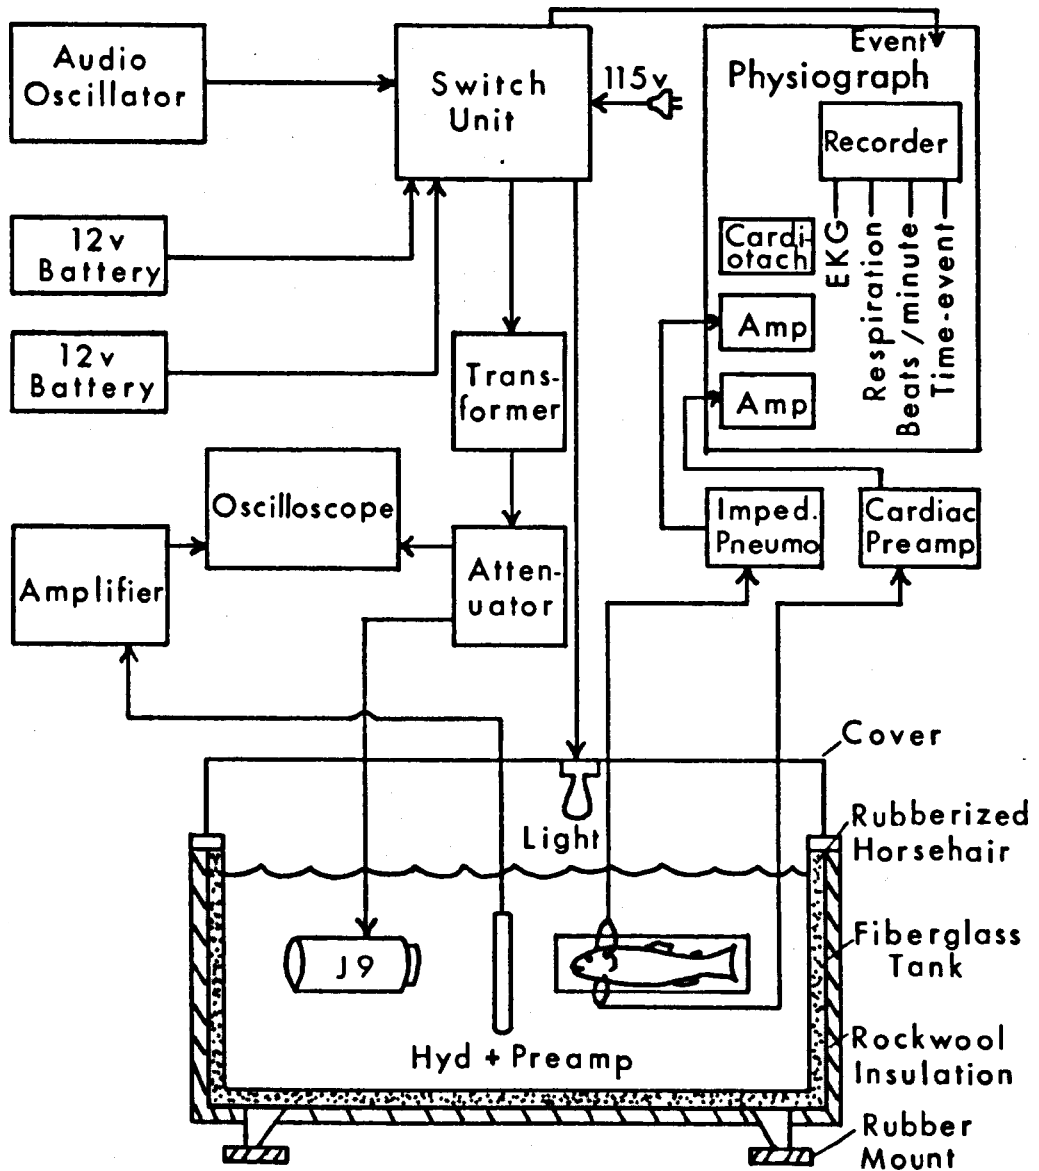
Audio Oscillator

Switch Unit

115v

Event

Physiograph

Recorder

Cardiotach

EKG

Respiration

Beats/minute

Time-event

Amp

Amp

12v Battery

12v Battery

Transformer

Oscilloscope

Amplifier

Attenuator

Imped. Pneumo

Cardiac Preamp

Cover

Light

Rubberized Horsehair

Fiberglass Tank

J9

Hyd + Preamp

Rockwool Insulation

Rubber Mount